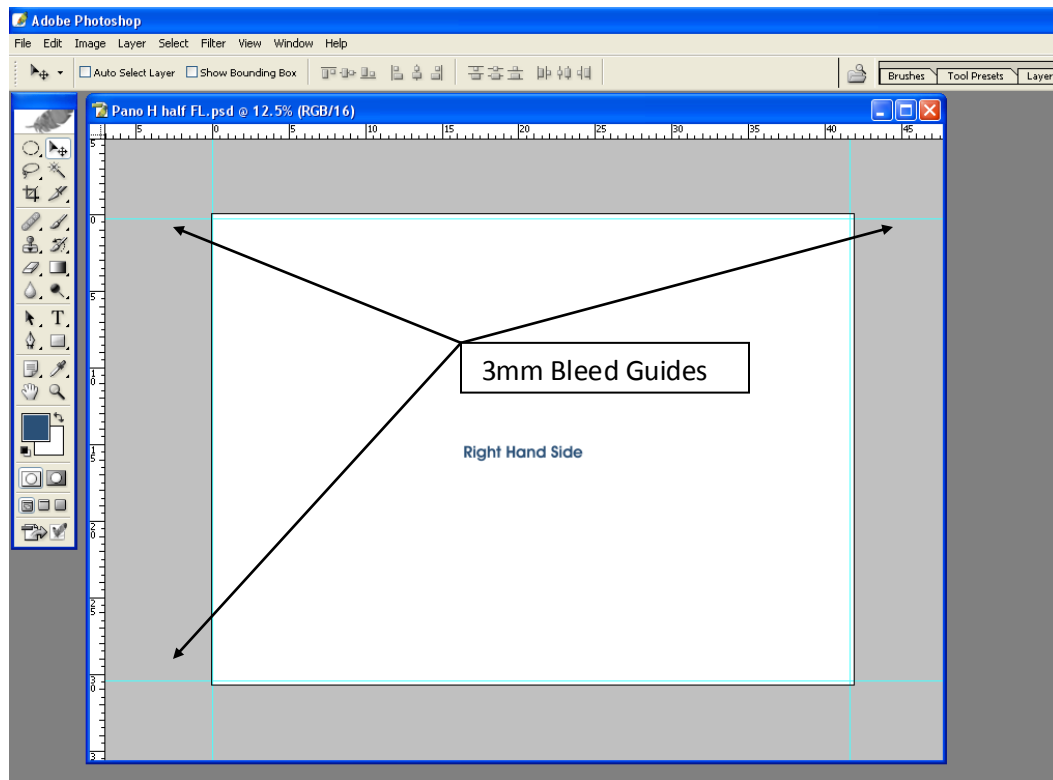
Adobe Photoshop
File Edit Image Layer Select Filter View Window Help
Auto Select Layer Show Bounding Box
Brushes Tool Presets Layer
Pano H half FL.psd @ 12.5% (RGB/16)
5 0 5 10 15 20 25 30 35 40 45
5 0 5 10 15 20 25 30 3
3mm Bleed Guides
Right Hand Side